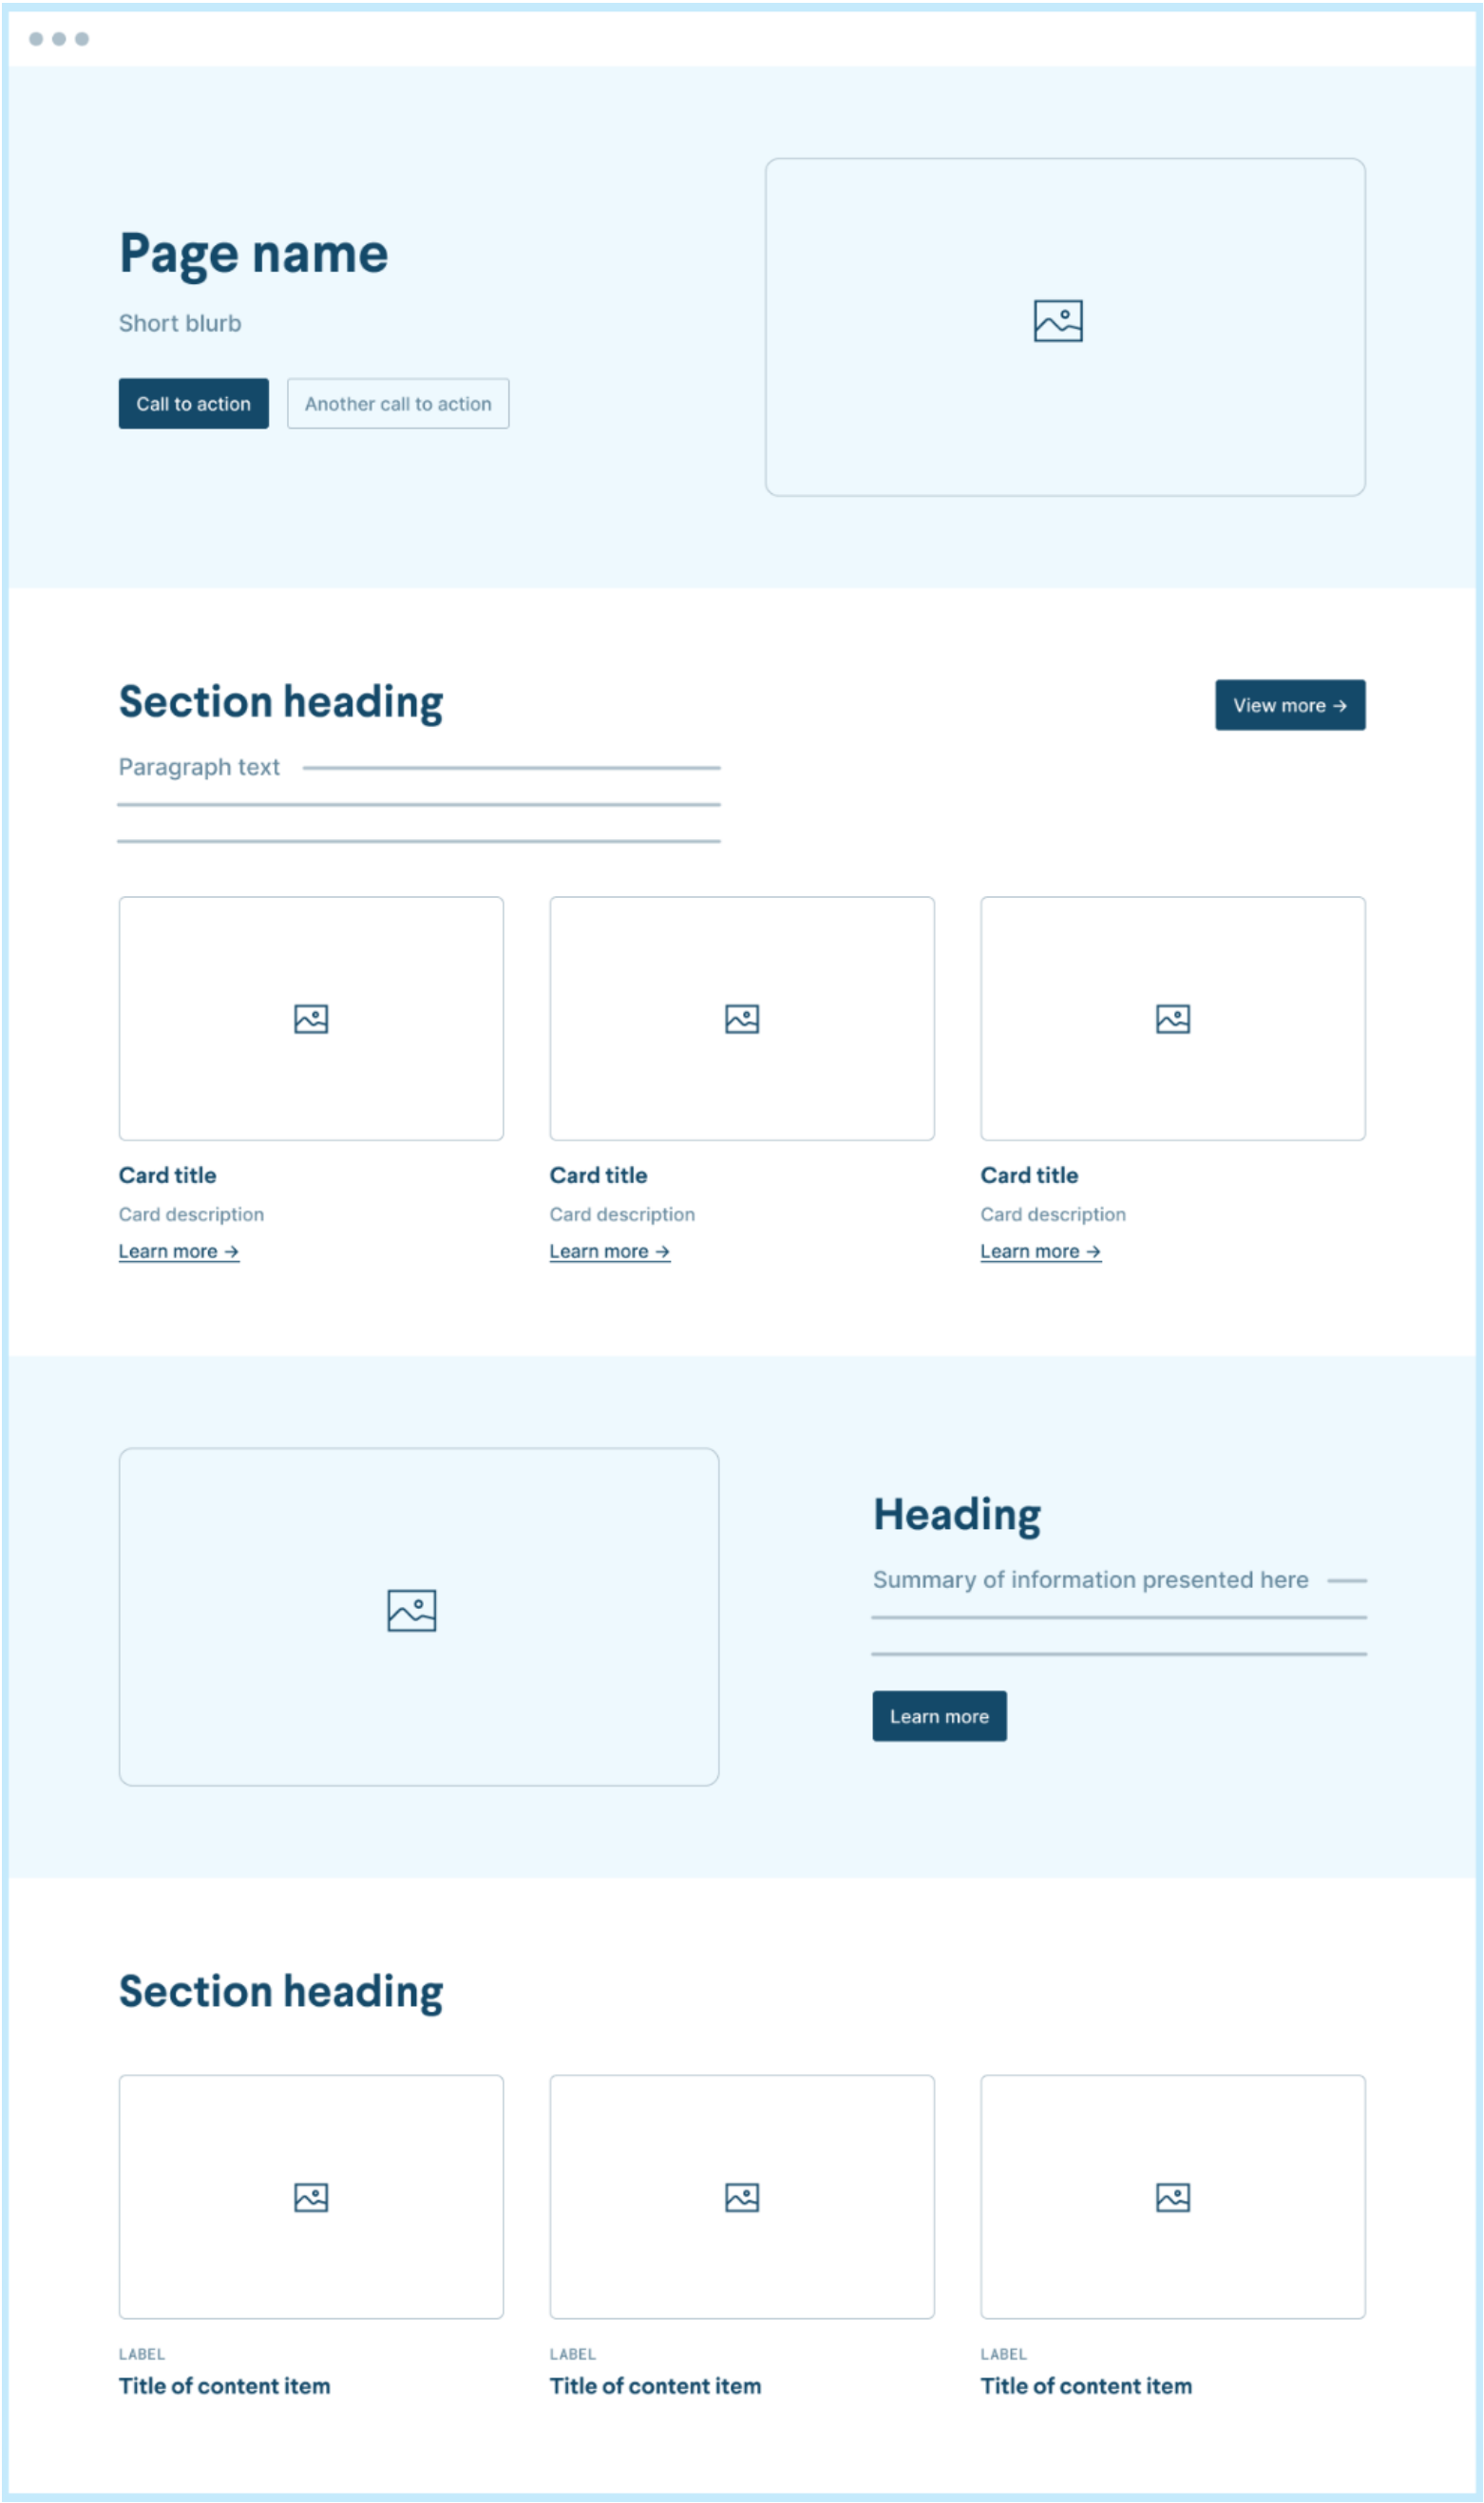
Page name

Short blurb

Call to action

Another call to action

Section heading

View more →

Paragraph text

Card title

Card description

Learn more →

Card title

Card description

Learn more →

Card title

Card description

Learn more →

Heading

Summary of information presented here

Learn more

Section heading

LABEL

Title of content item

LABEL

Title of content item

LABEL

Title of content item